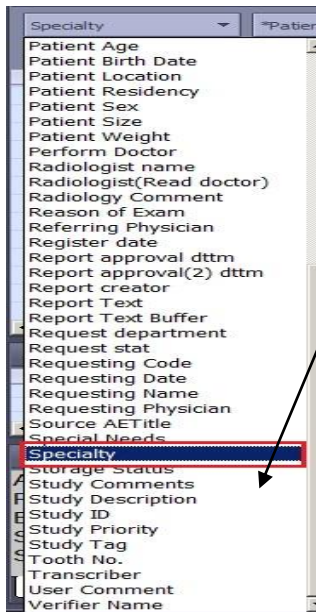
Specialty
*Patien

Patient Age
Patient Birth Date
Patient Location
Patient Residency
Patient Sex
Patient Size
Patient Weight
Perform Doctor
Radiologist name
Radiologist(Read doctor)
Radiology Comment
Reason of Exam
Referring Physician
Register date
Report approval dttm
Report approval(2) dttm
Report creator
Report Text
Report Text Buffer
Request department
Request stat
Requesting Code
Requesting Date
Requesting Name
Requesting Physician
Source AETitle
Special Needs
Specialty
Storage Status
Study Comments
Study Description
Study ID
Study Priority
Study Tag
Tooth No.
Transcriber
User Comment
Verifier Name